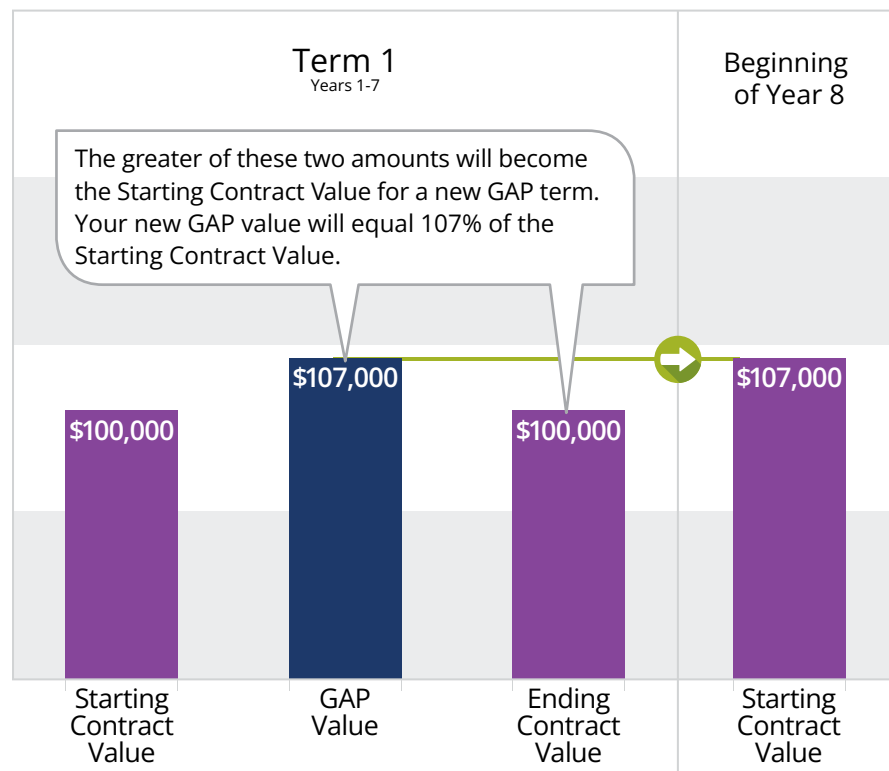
Term 1
Years 1-7

Beginning of Year 8

The greater of these two amounts will become the Starting Contract Value for a new GAP term. Your new GAP value will equal 107% of the Starting Contract Value.

$100,000

$107,000

$100,000

$107,000

Starting Contract Value

GAP Value

Ending Contract Value

Starting Contract Value